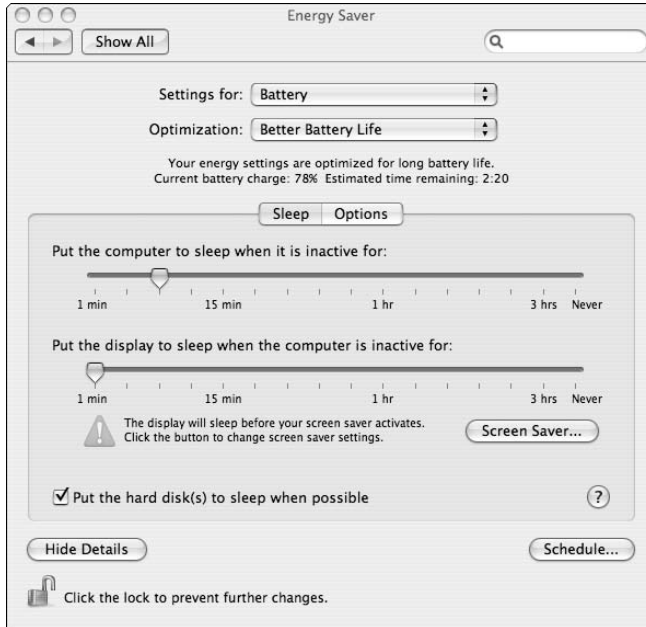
Energy Saver

Show All

Settings for: Battery

Optimization: Better Battery Life

Your energy settings are optimized for long battery life.
Current battery charge: 78% Estimated time remaining: 2:20

Sleep Options

Put the computer to sleep when it is inactive for:

1 min 15 min 1 hr 3 hrs Never

Put the display to sleep when the computer is inactive for:

1 min 15 min 1 hr 3 hrs Never

The display will sleep before your screen saver activates.
Click the button to change screen saver settings.

Screen Saver...

☑ Put the hard disk(s) to sleep when possible

?

Hide Details

Schedule...

Click the lock to prevent further changes.